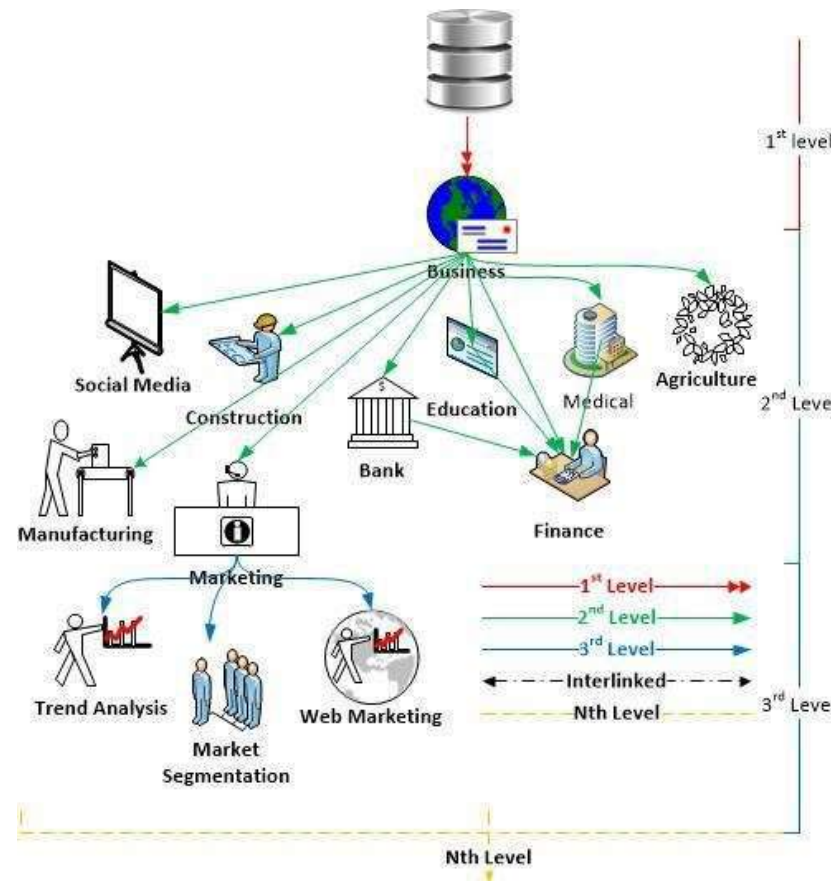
$1^{st}$ level

Business

Social Media

Construction

Education

Medical

Agriculture

$2^{nd}$ Leve

Bank

Manufacturing

Finance

Marketing

$1^{st}$ Level

$2^{nd}$ Level

$3^{rd}$ Level

Interlinked

Nth Level

Trend Analysis

Market Segmentation

Web Marketing

$3^{rd}$ Leve

Nth Level